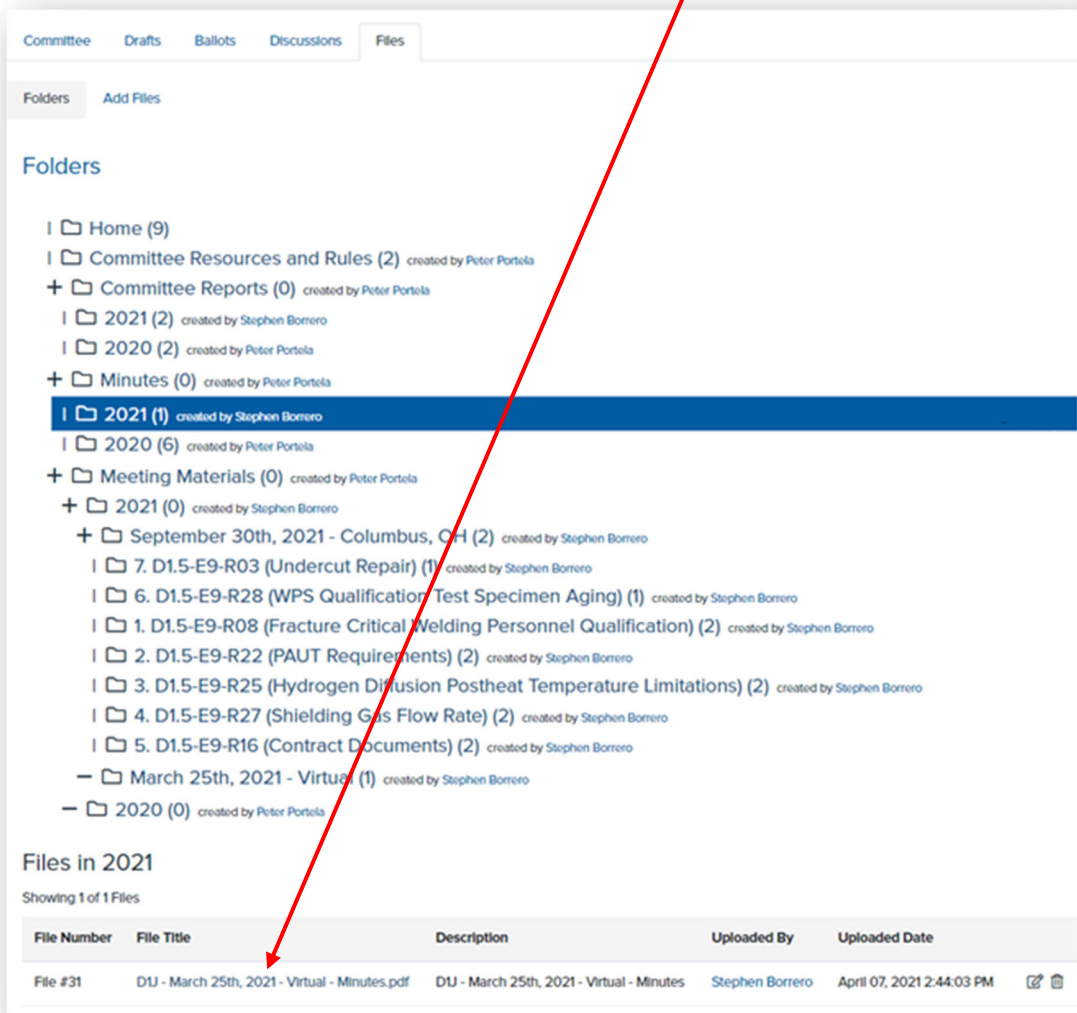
Committee Drafts Ballots Discussions Files

Folders Add Files

Folders

| Home (9)
| Committee Resources and Rules (2) created by Peter Portela
+ Committee Reports (0) created by Peter Portela
| 2021 (2) created by Stephen Borrero
| 2020 (2) created by Peter Portela
+ Minutes (0) created by Peter Portela
| 2021 (1) created by Stephen Borrero
| 2020 (6) created by Peter Portela
+ Meeting Materials (0) created by Peter Portela
+ 2021 (0) created by Stephen Borrero
+ September 30th, 2021 - Columbus, OH (2) created by Stephen Borrero
| 7. D1.5-E9-R03 (Undercut Repair) (1) created by Stephen Borrero
| 6. D1.5-E9-R28 (WPS Qualification Test Specimen Aging) (1) created by Stephen Borrero
| 1. D1.5-E9-R08 (Fracture Critical Welding Personnel Qualification) (2) created by Stephen Borrero
| 2. D1.5-E9-R22 (PAUT Requirements) (2) created by Stephen Borrero
| 3. D1.5-E9-R25 (Hydrogen Diffusion Postheat Temperature Limitations) (2) created by Stephen Borrero
| 4. D1.5-E9-R27 (Shielding Gas Flow Rate) (2) created by Stephen Borrero
| 5. D1.5-E9-R16 (Contract Documents) (2) created by Stephen Borrero
− March 25th, 2021 - Virtual (1) created by Stephen Borrero
− 2020 (0) created by Peter Portela

Files in 2021

Showing 1 of 1 Files

| File Number | File Title | Description | Uploaded By | Uploaded Date |
|---|---|---|---|---|
| File #31 | D1J - March 25th, 2021 - Virtual - Minutes.pdf | D1J - March 25th, 2021 - Virtual - Minutes | Stephen Borrero | April 07, 2021 2:44:03 PM |